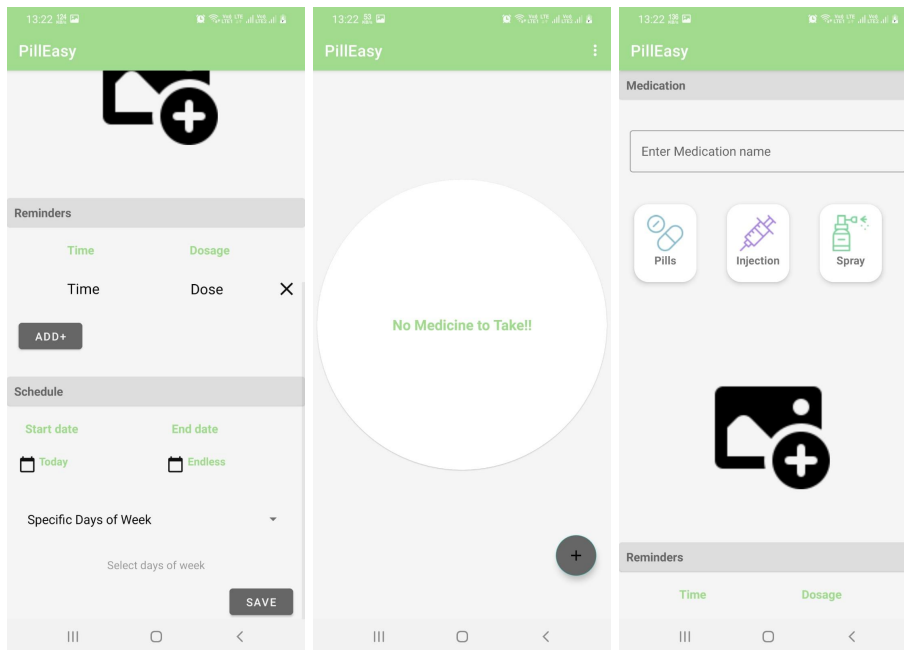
13:22

PillEasy

Reminders

Time Dosage

Time Dose ✕

ADD+

Schedule

Start date End date

Today Endless

Specific Days of Week

Select days of week

SAVE

13:22

PillEasy

No Medicine to Take!!

+

13:22

PillEasy

Medication

Enter Medication name

Pills

Injection

Spray

Reminders

Time Dosage